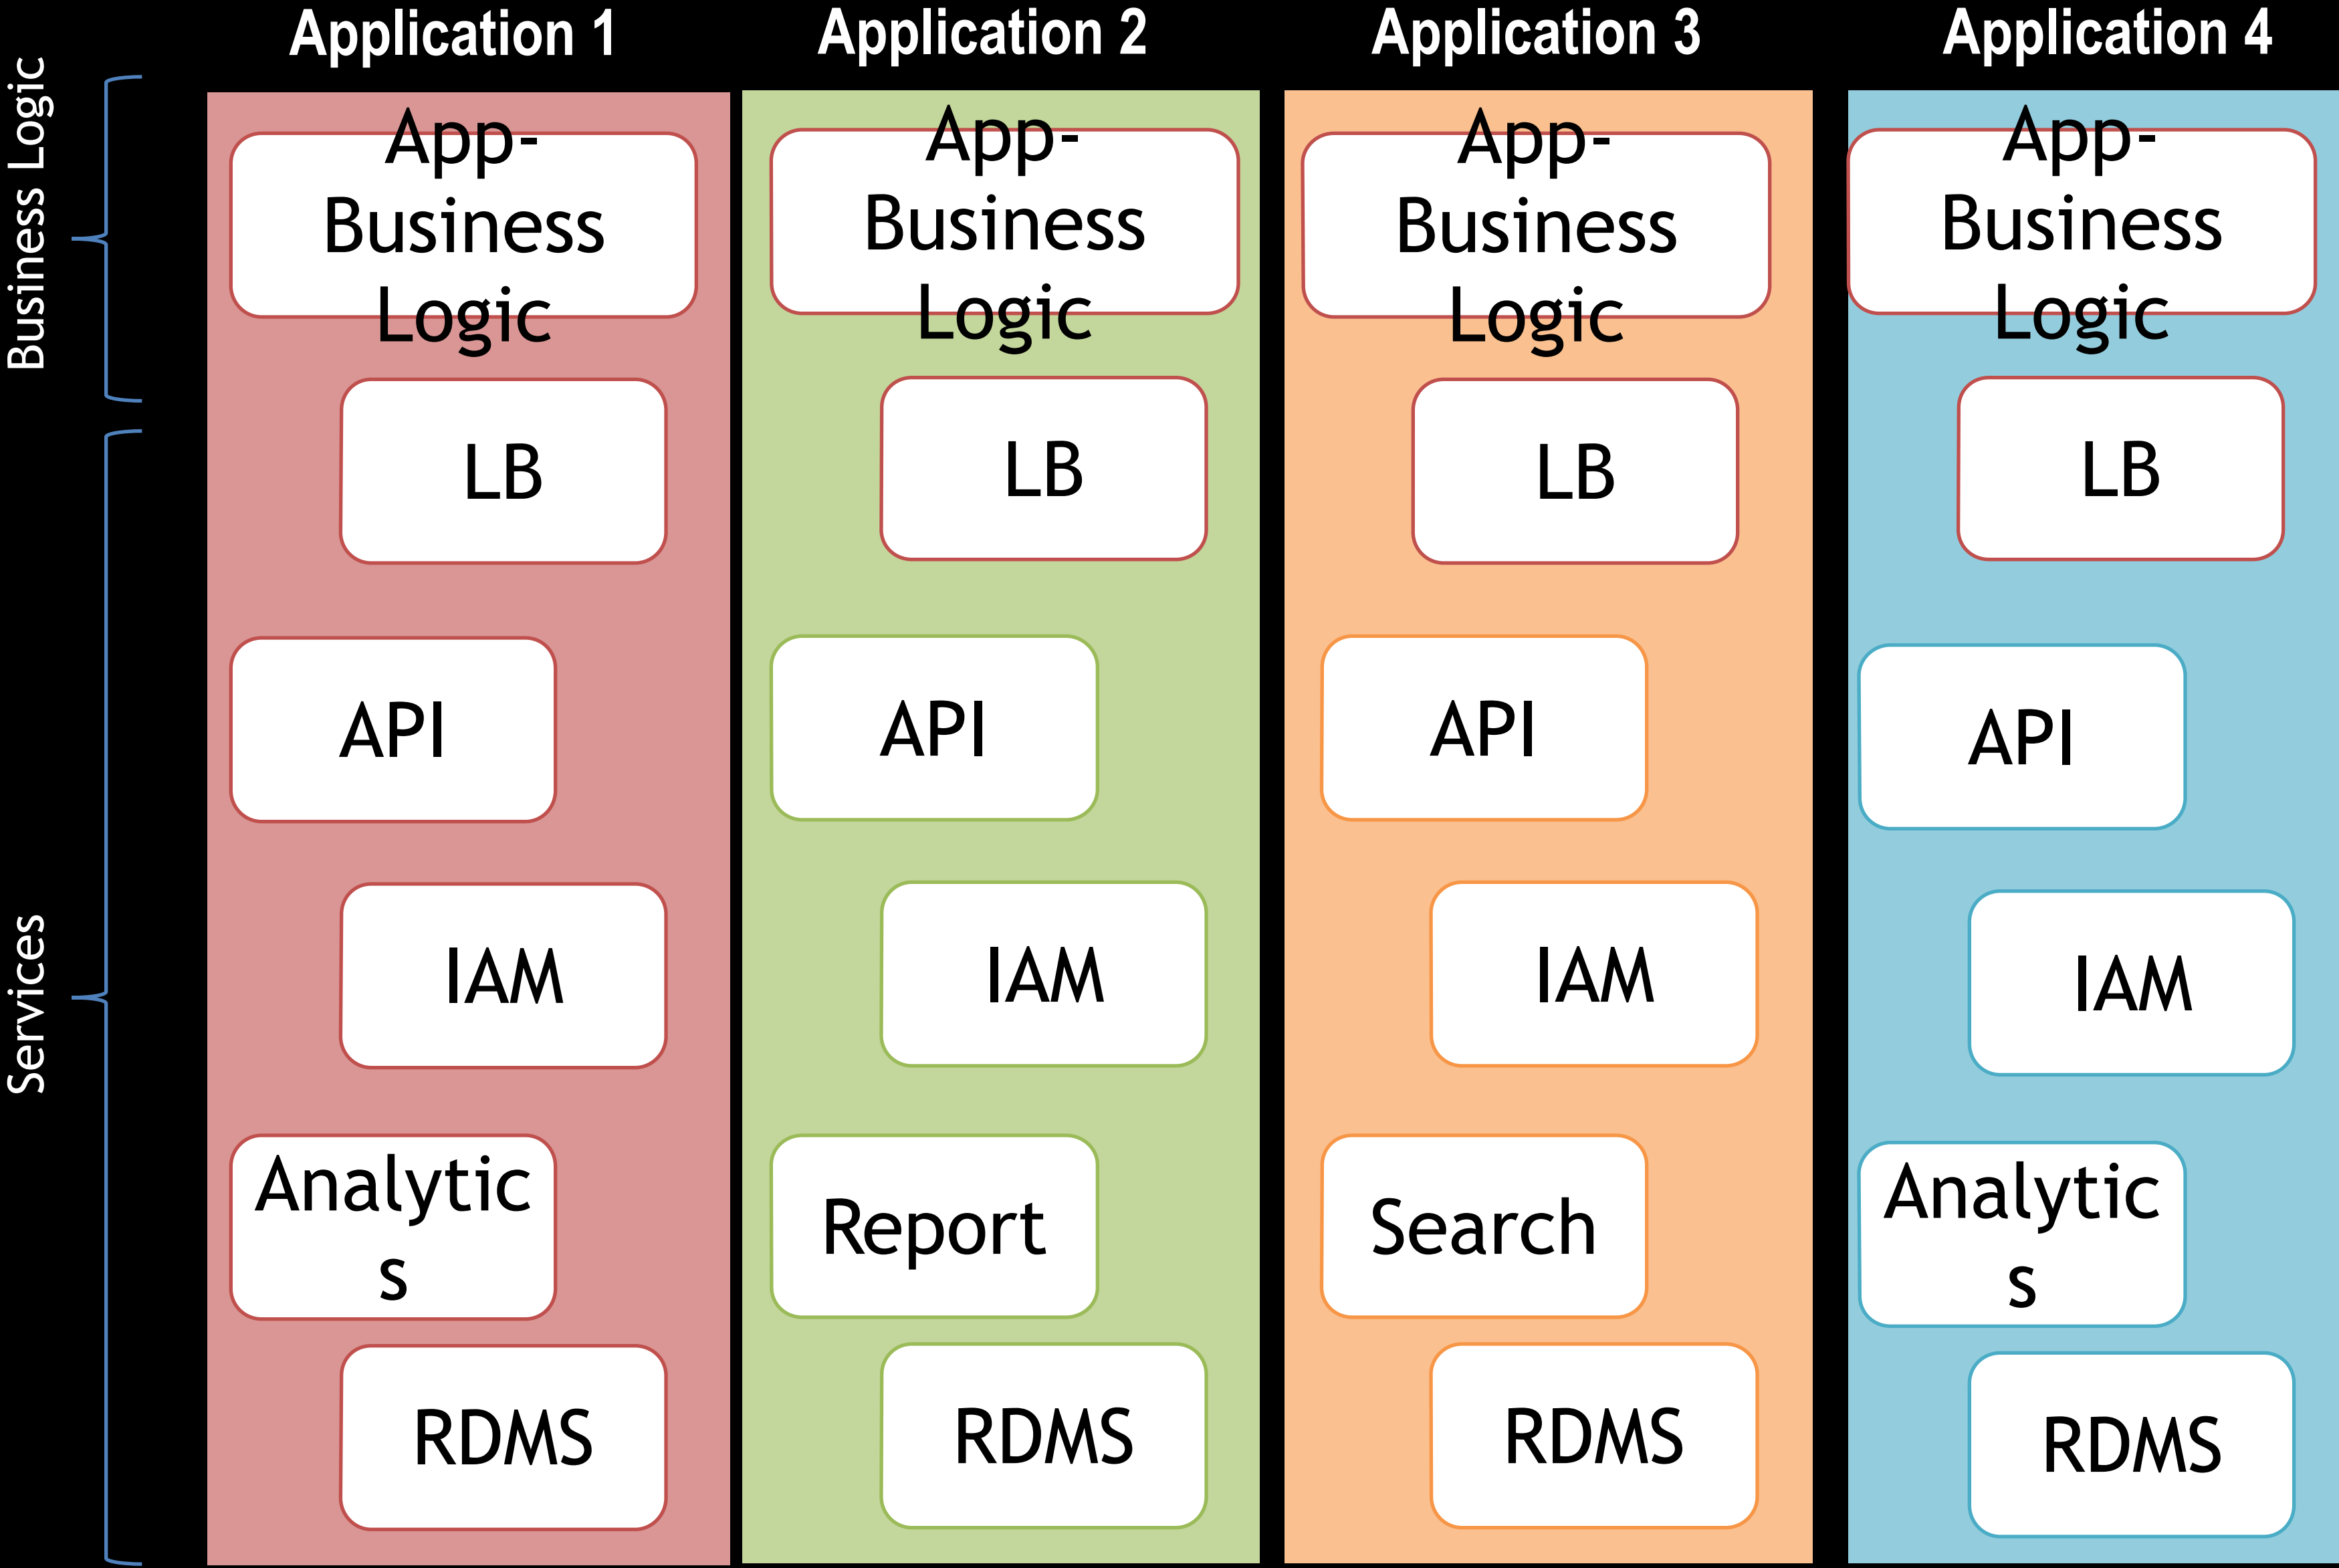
Business Logic

Services

Application 1

App-Business Logic

LB

API

IAM

Analytic s

RDMS

Application 2

App-Business Logic

LB

API

IAM

Report

RDMS

Application 3

App-Business Logic

LB

API

IAM

Search

RDMS

Application 4

App-Business Logic

LB

API

IAM

Analytic s

RDMS